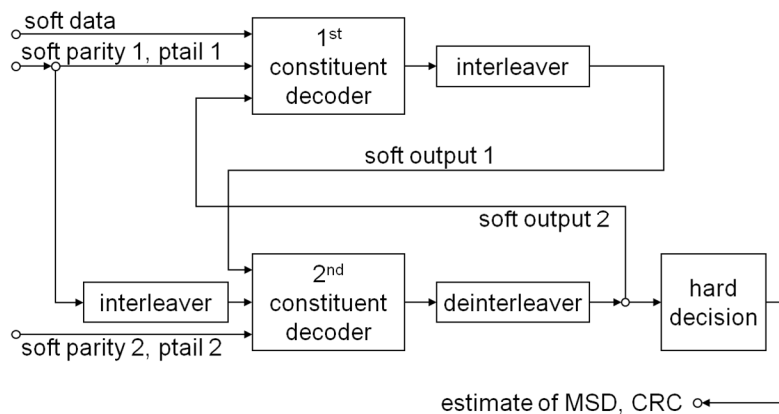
soft data

soft parity 1, ptail 1

1$^{st}$ constituent decoder

interleaver

soft output 1

soft output 2

interleaver

2$^{nd}$ constituent decoder

deinterleaver

hard decision

soft parity 2, ptail 2

estimate of MSD, CRC